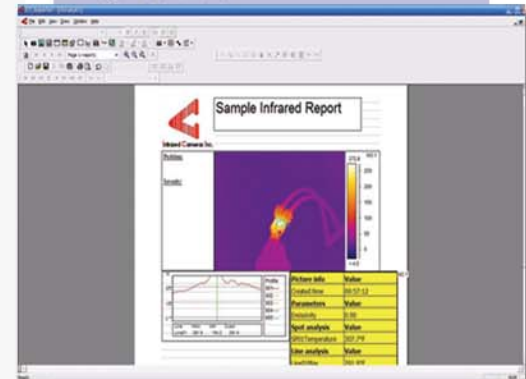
Sample Infrared Report

Infrared Cameras Inc.

Building:

Remarks:

| Picture info | Value |
|---|---|
| Created time | 09:57:12 |
| Parameters | Value |
| Emissivity | 0.95 |
| Spot analysis | Value |
| SP01:Temperature | 301.7°F |
| Line analysis | Value |
| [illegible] | 265.8°F |